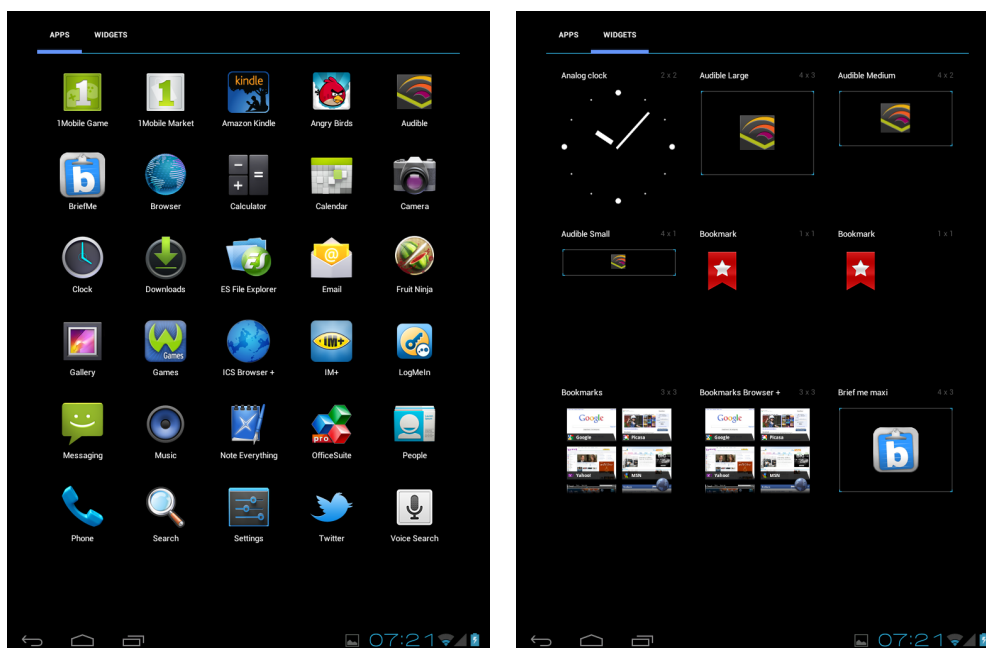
APPS WIDGETS

1Mobile Game
1Mobile Market
kindle
Amazon Kindle
Angry Birds
Audible
BriefMe
Browser
Calculator
Calendar
Camera
Clock
Downloads
ES File Explorer
Email
Fruit Ninja
Gallery
Games
Games
ICS Browser +
IM+
IM+
LogMeIn
Messaging
Music
Note Everything
pro
OfficeSuite
People
Phone
Search
Settings
Twitter
Voice Search

07:21

APPS WIDGETS

Analog clock 2 x 2
Audible Large 4 x 3
Audible Medium 4 x 2
Audible Small 4 x 1
Bookmark 1 x 1
Bookmark 1 x 1
Bookmarks 3 x 3
Google
Google
Picasa
Yahoo!
MSN
Bookmarks Browser + 3 x 3
Google
Google
Picasa
Yahoo!
MSN
Brief me maxi 4 x 3

07:21